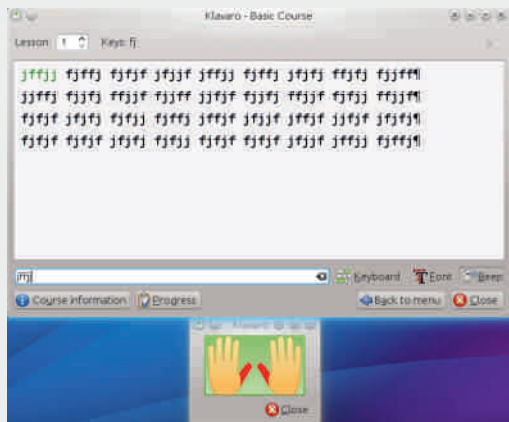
Klavaro - Basic Course

Lesson: 1 Keys: fj

jffjj fjffj fjfjf jfjjf jffjj fjffj jfjfj ffjfj fjjff¶
jjffj fjjfj ffjjf fjjff jjfjf fjjfj ffjjf fjfjj ffjjf¶
fjfjf jfjfj fjfjj fjffj jffjf jfjjf jffjf jjfjf jffjj¶
fjfjf fjfjf jfjfj fjfjj fjfjf fjfjf jfjjf jffjj fjffj¶

jffjj

Keyboard Font Beep

Course information Progress Back to menu Close

Klavaro

Close